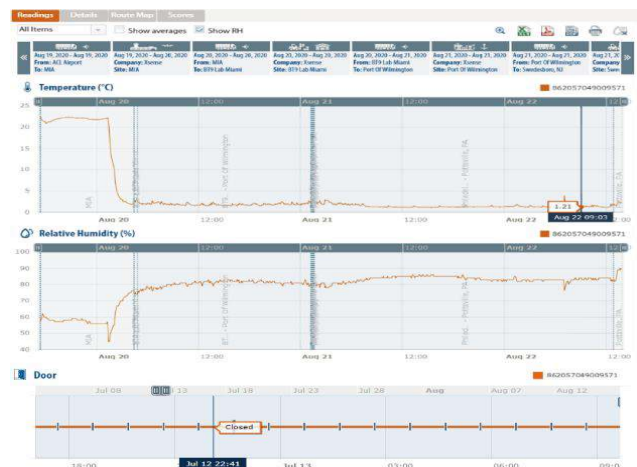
Readings Details Route Map Scores

All Items Show averages Show RH

Aug 19, 2020 - Aug 19, 2020 From: ACE Airport To: MIA

Aug 19, 2020 - Aug 20, 2020 Company: Xsense Site: MIA

Aug 20, 2020 - Aug 20, 2020 From: MIA To: 879 Lab Miami

Aug 20, 2020 - Aug 20, 2020 Company: Xsense Site: 879 Lab Miami

Aug 20, 2020 - Aug 21, 2020 From: 879 Lab Miami To: Port Of Wilmington

Aug 21, 2020 - Aug 21, 2020 Company: Xsense Site: Port Of Wilmington

Aug 21, 2020 - Aug 21, 2020 From: Port Of Wilmington To: Swedesboro, NJ

Aug 21, 20 Company Site: Swe

Temperature (°C)

862057049009571

Aug 20 12:00 Aug 21 12:00 Aug 22 12:00

25 20 15 10 5 0

MIA

1.21

Aug 22 09:03

Aug 20 12:00 Aug 21 12:00 Aug 22 12:00

Relative Humidity (%)

862057049009571

Aug 20 12:00 Aug 21 12:00 Aug 22 12:00

100 90 80 70 60 50 40

MIA

Aug 20 12:00 Aug 21 12:00 Aug 22 12:00

Door

862057049009571

Jul 08 13 Jul 18 Jul 23 Jul 28 Aug Aug 07 Aug 12

Closed

18:00 Jul 12 22:41 Jul 13 03:00 06:00 09:0